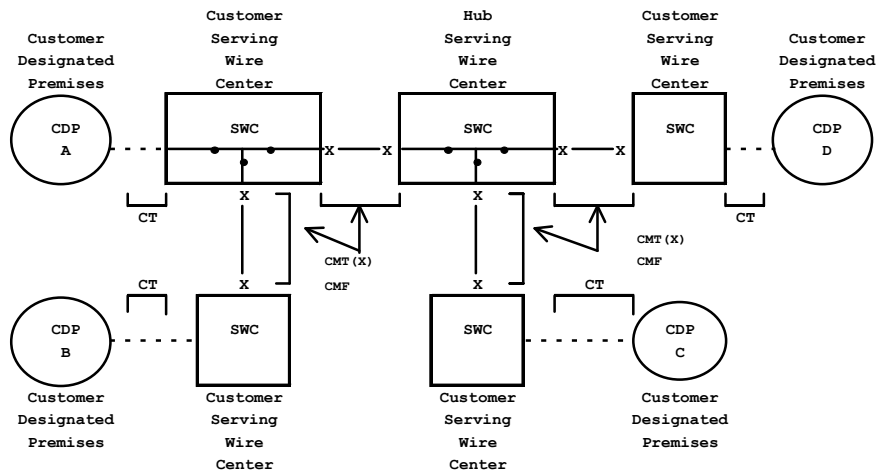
Customer Designated Premises

Customer Serving Wire Center

Hub Serving Wire Center

Customer Serving Wire Center

Customer Designated Premises

CDP A

SWC

X

X

SWC

X

X

SWC

CDP D

CT

X

X

CT

CMT(X)

CMF

CT

X

CMT(X)

CMF

X

CT

CDP B

SWC

SWC

CDP C

Customer Designated Premises

Customer Serving Wire Center

Customer Serving Wire Center

Customer Designated Premises